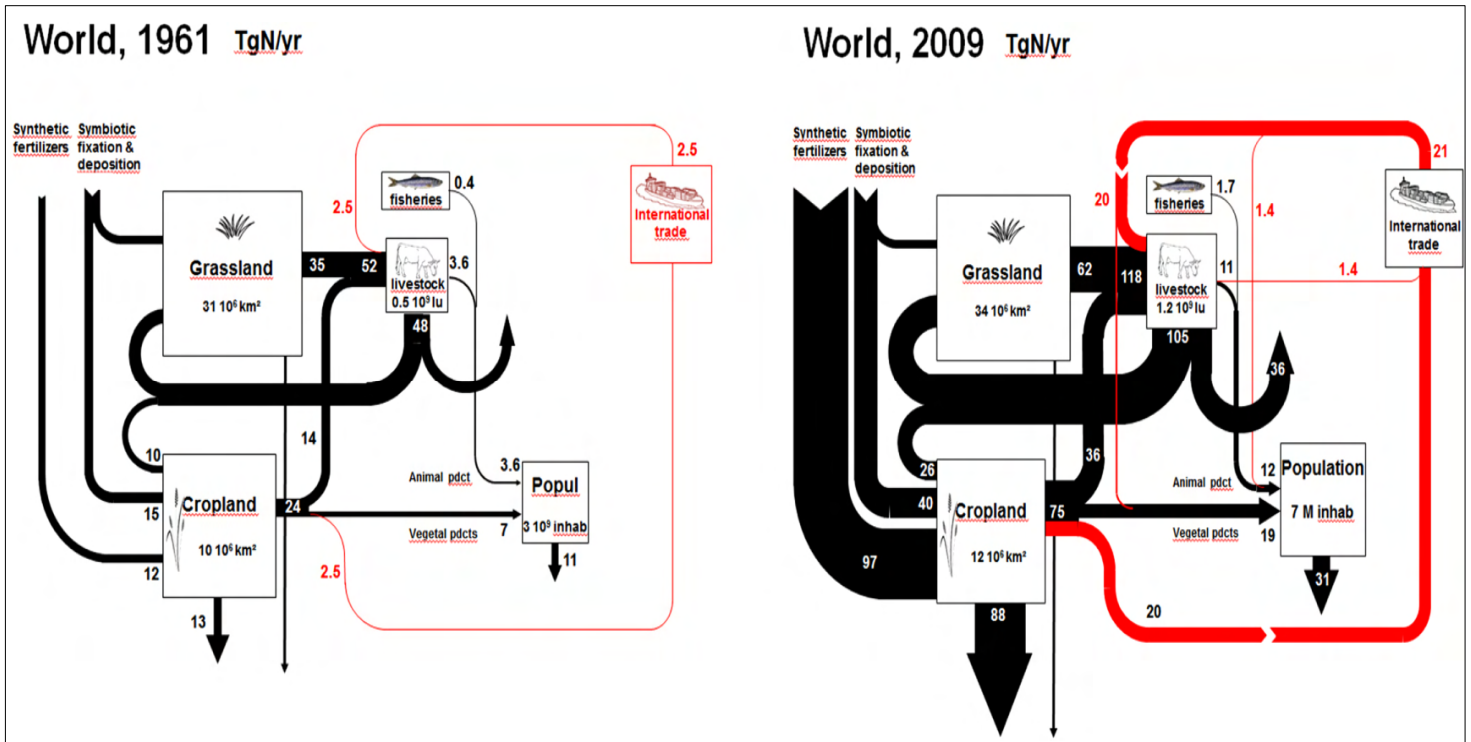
World, 1961 TgN/yr

Synthetic fertilizers
Symbiotic fixation & deposition

2.5
2.5
fisheries
0.4
International trade

Grassland
$31\ 10^6\ km^2$
35
52
livestock
$0.5\ 10^9$ lu
3.6
48

14
10
Cropland
$10\ 10^6\ km^2$
15
24
12
13
2.5

Animal pdct
3.6
Popul
Vegetal pdcts
7
$3\ 10^9$ inhab
11

World, 2009 TgN/yr

Synthetic fertilizers
Symbiotic fixation & deposition

20
fisheries
1.7
1.4
21
International trade

Grassland
$34\ 10^6\ km^2$
62
118
livestock
$1.2\ 10^9$ lu
11
1.4
105
36

36
26
40
Cropland
$12\ 10^6\ km^2$
75
97
88
20

Animal pdct
12
Population
7 M inhab
Vegetal pdcts
19
31